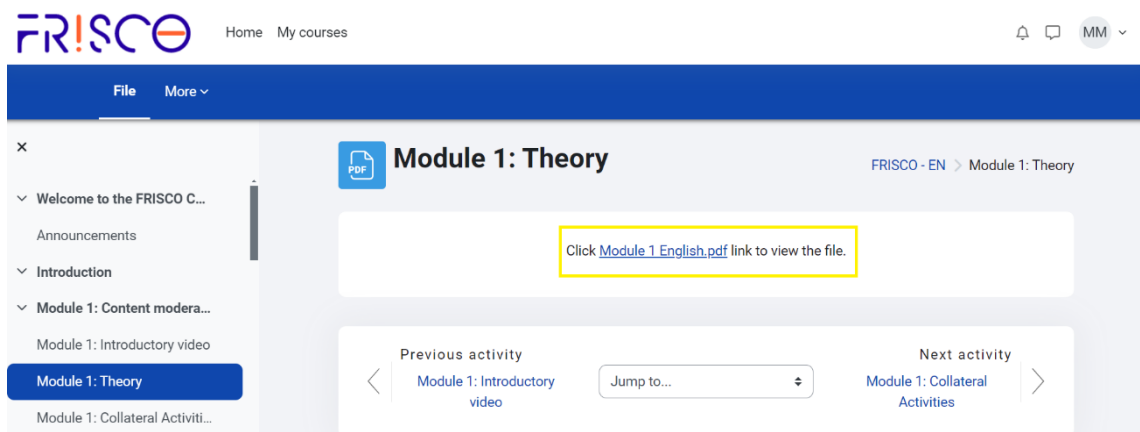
FR!SCO

Home My courses

MM

File More

×

Welcome to the FRISCO C...

Announcements

Introduction

Module 1: Content modera...

Module 1: Introductory video

Module 1: Theory

Module 1: Collateral Activiti...

PDF

Module 1: Theory

FRISCO - EN > Module 1: Theory

Click Module 1 English.pdf link to view the file.

Previous activity

Module 1: Introductory video

Jump to...

Next activity

Module 1: Collateral Activities